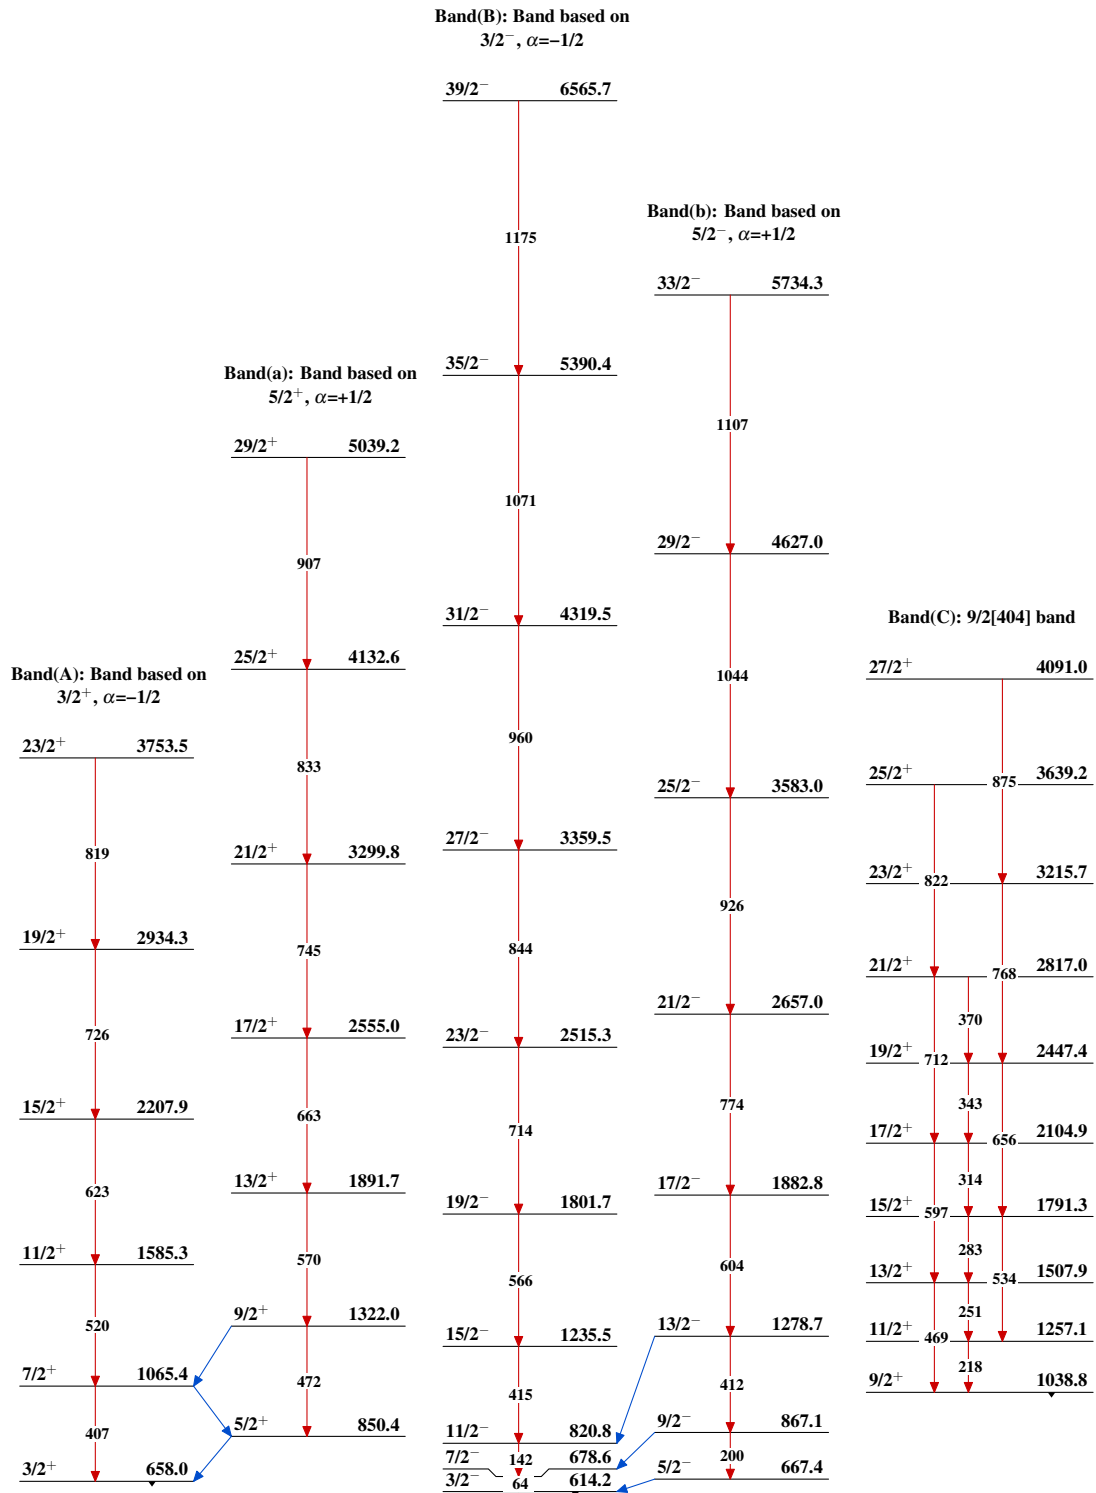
Band(B): Band based on $3/2^-$, $\alpha$=−1/2

$39/2^-$ 6565.7

1175

$35/2^-$ 5390.4

1071

$31/2^-$ 4319.5

960

$27/2^-$ 3359.5

844

$23/2^-$ 2515.3

714

$19/2^-$ 1801.7

566

$15/2^-$ 1235.5

415

$11/2^-$ 820.8

$7/2^-$ 678.6

142

$3/2^-$ 614.2

64

Band(b): Band based on $5/2^-$, $\alpha$=+1/2

$33/2^-$ 5734.3

1107

$29/2^-$ 4627.0

1044

$25/2^-$ 3583.0

926

$21/2^-$ 2657.0

774

$17/2^-$ 1882.8

604

$13/2^-$ 1278.7

412

$9/2^-$ 867.1

200

$5/2^-$ 667.4

Band(a): Band based on $5/2^+$, $\alpha$=+1/2

$29/2^+$ 5039.2

907

$25/2^+$ 4132.6

833

$21/2^+$ 3299.8

745

$17/2^+$ 2555.0

663

$13/2^+$ 1891.7

570

$9/2^+$ 1322.0

472

$5/2^+$ 850.4

Band(A): Band based on $3/2^+$, $\alpha$=−1/2

$23/2^+$ 3753.5

819

$19/2^+$ 2934.3

726

$15/2^+$ 2207.9

623

$11/2^+$ 1585.3

520

$7/2^+$ 1065.4

407

$3/2^+$ 658.0

Band(C): 9/2[404] band

$27/2^+$ 4091.0

$25/2^+$ 875 3639.2

$23/2^+$ 822 3215.7

$21/2^+$ 768 2817.0

370

$19/2^+$ 712 2447.4

343

$17/2^+$ 656 2104.9

314

$15/2^+$ 597 1791.3

283

$13/2^+$ 534 1507.9

251

$11/2^+$ 469 1257.1

218

$9/2^+$ 1038.8